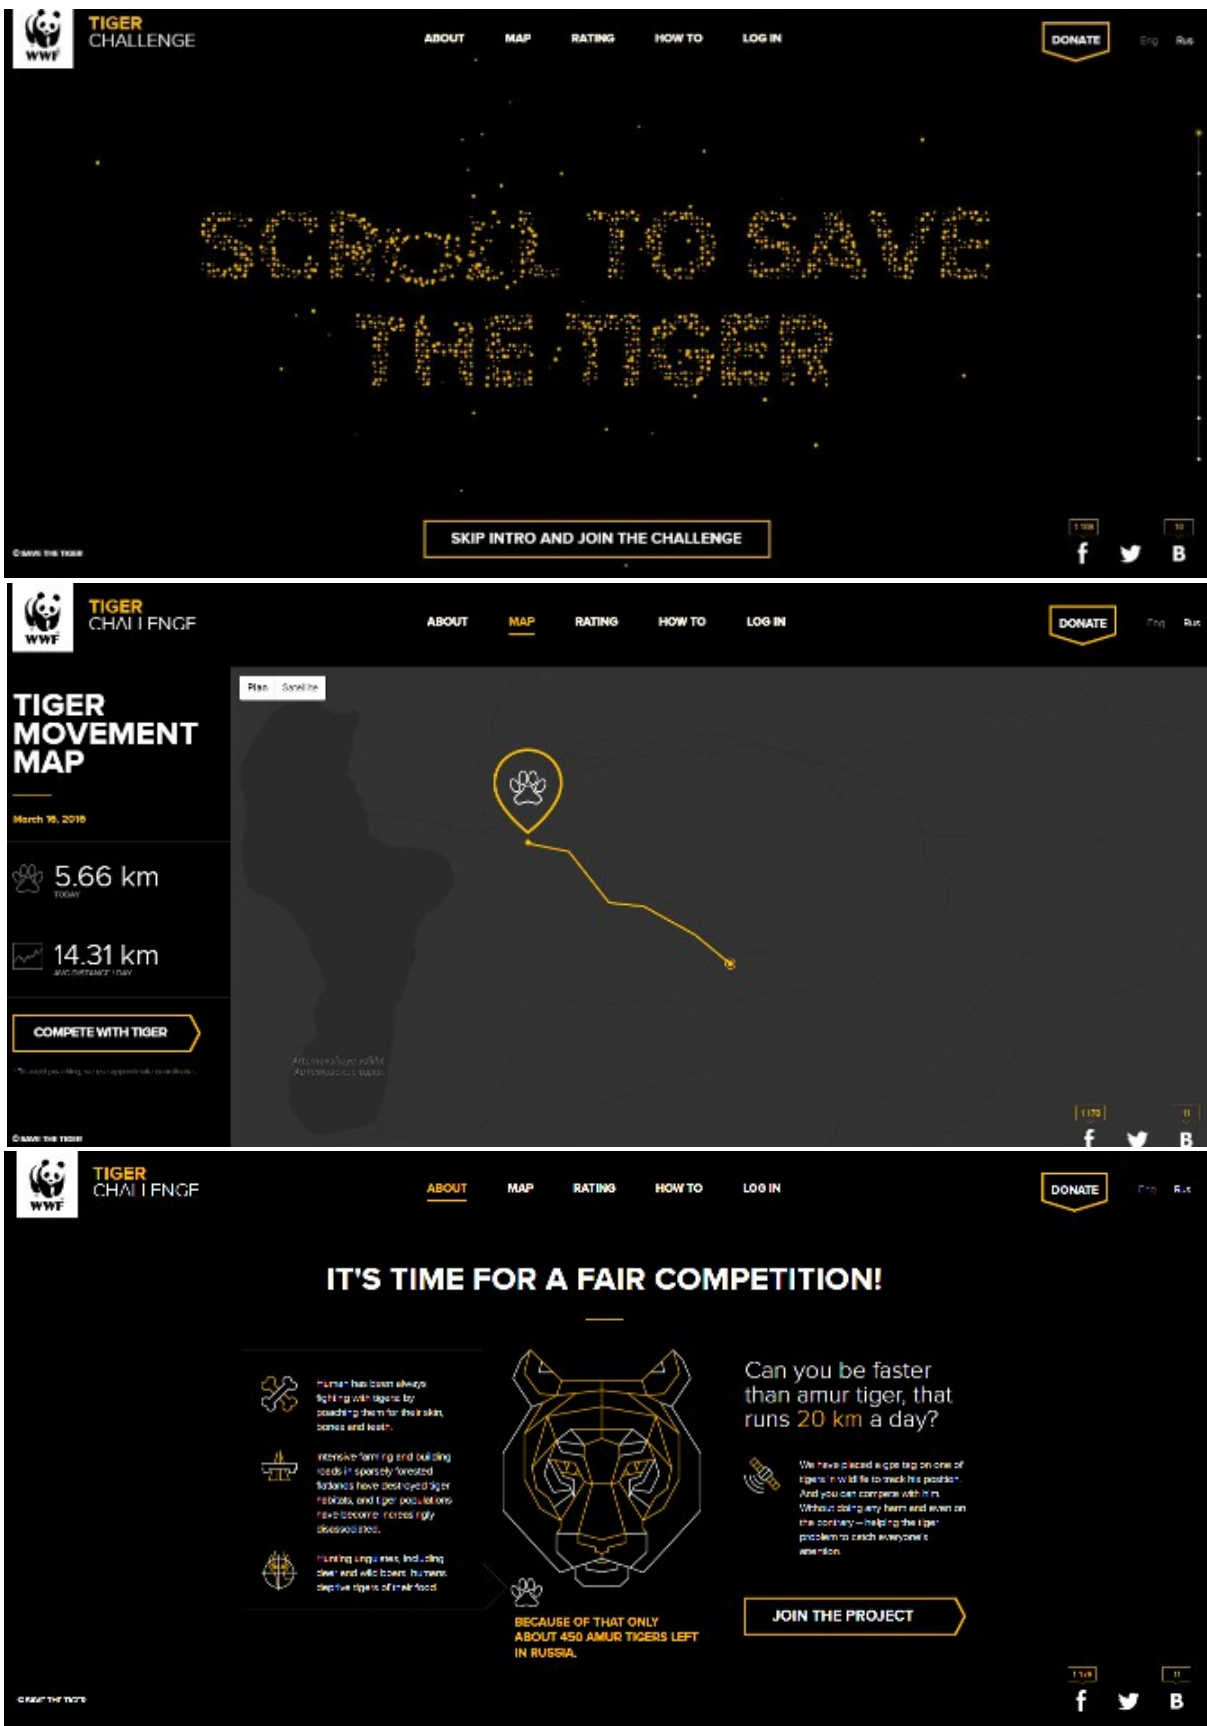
WWF TIGER CHALLENGE

ABOUT MAP RATING HOW TO LOG IN

DONATE Eng Rus

SCROLL TO SAVE THE TIGER

SKIP INTRO AND JOIN THE CHALLENGE

©SAVE THE TIGER

1 109 f B 10

WWF TIGER CHALLENGE

ABOUT MAP RATING HOW TO LOG IN

DONATE Eng Rus

TIGER MOVEMENT MAP

March 16, 2016

5.66 km
TODAY

14.31 km
AVG DISTANCE / DAY

COMPETE WITH TIGER

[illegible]

Plan Satellite

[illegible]

©SAVE THE TIGER

1 170 f B 11

WWF TIGER CHALLENGE

ABOUT MAP RATING HOW TO LOG IN

DONATE Eng Rus

IT'S TIME FOR A FAIR COMPETITION!

Human has been always fighting with tigers by poaching them for their skin, bones and teeth.

Intensive farming and building roads in sparsely forested flatlands have destroyed tiger habitats, and tiger populations have become increasingly disassociated.

Hunting ungulates, including deer and wild boars, humans deprive tigers of their food.

BECAUSE OF THAT ONLY ABOUT 450 AMUR TIGERS LEFT IN RUSSIA.

Can you be faster than amur tiger, that runs 20 km a day?

We have placed a gps tag on one of tigers in wildlife to track his position. And you can compete with him. Without doing any harm and even on the contrary – helping the tiger problem to catch everyone's attention.

JOIN THE PROJECT

©SAVE THE TIGER

1 109 f B 11